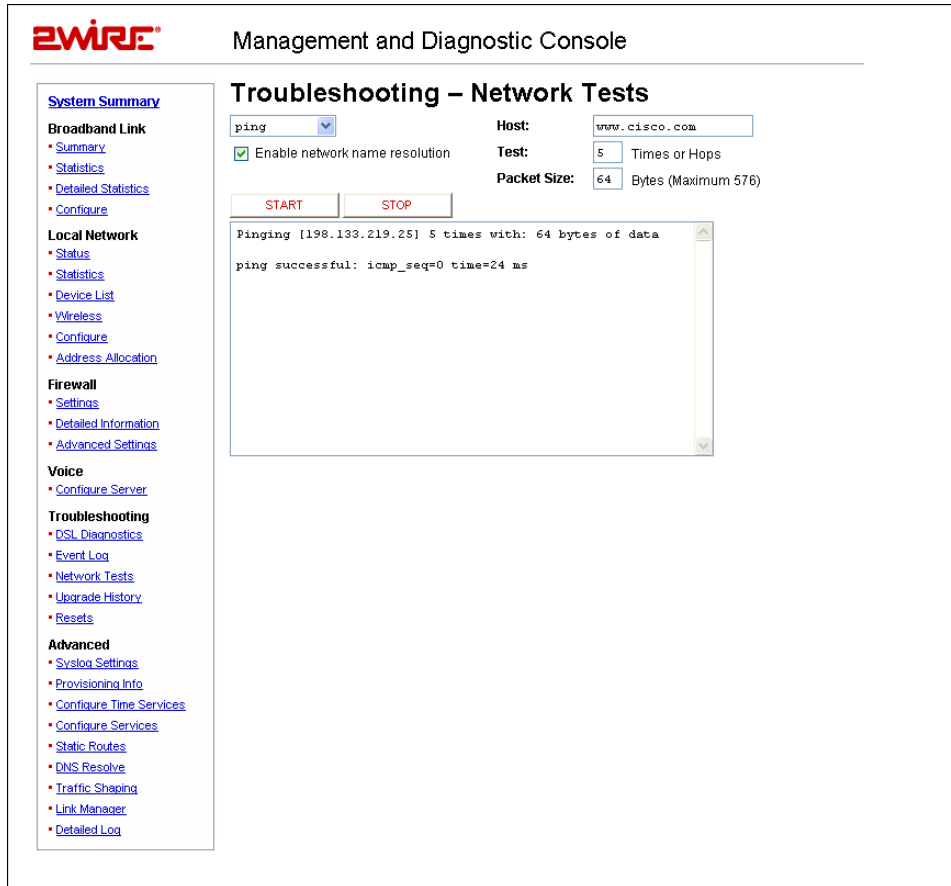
2WIRE®

Management and Diagnostic Console

System Summary

Broadband Link
• Summary
• Statistics
• Detailed Statistics
• Configure

Local Network
• Status
• Statistics
• Device List
• Wireless
• Configure
• Address Allocation

Firewall
• Settings
• Detailed Information
• Advanced Settings

Voice
• Configure Server

Troubleshooting
• DSL Diagnostics
• Event Log
• Network Tests
• Upgrade History
• Resets

Advanced
• Syslog Settings
• Provisioning Info
• Configure Time Services
• Configure Services
• Static Routes
• DNS Resolve
• Traffic Shaping
• Link Manager
• Detailed Log

Troubleshooting – Network Tests

ping

Enable network name resolution

Host: www.cisco.com

Test: 5 Times or Hops

Packet Size: 64 Bytes (Maximum 576)

START STOP

Pinging [198.133.219.25] 5 times with: 64 bytes of data

ping successful: icmp_seq=0 time=24 ms